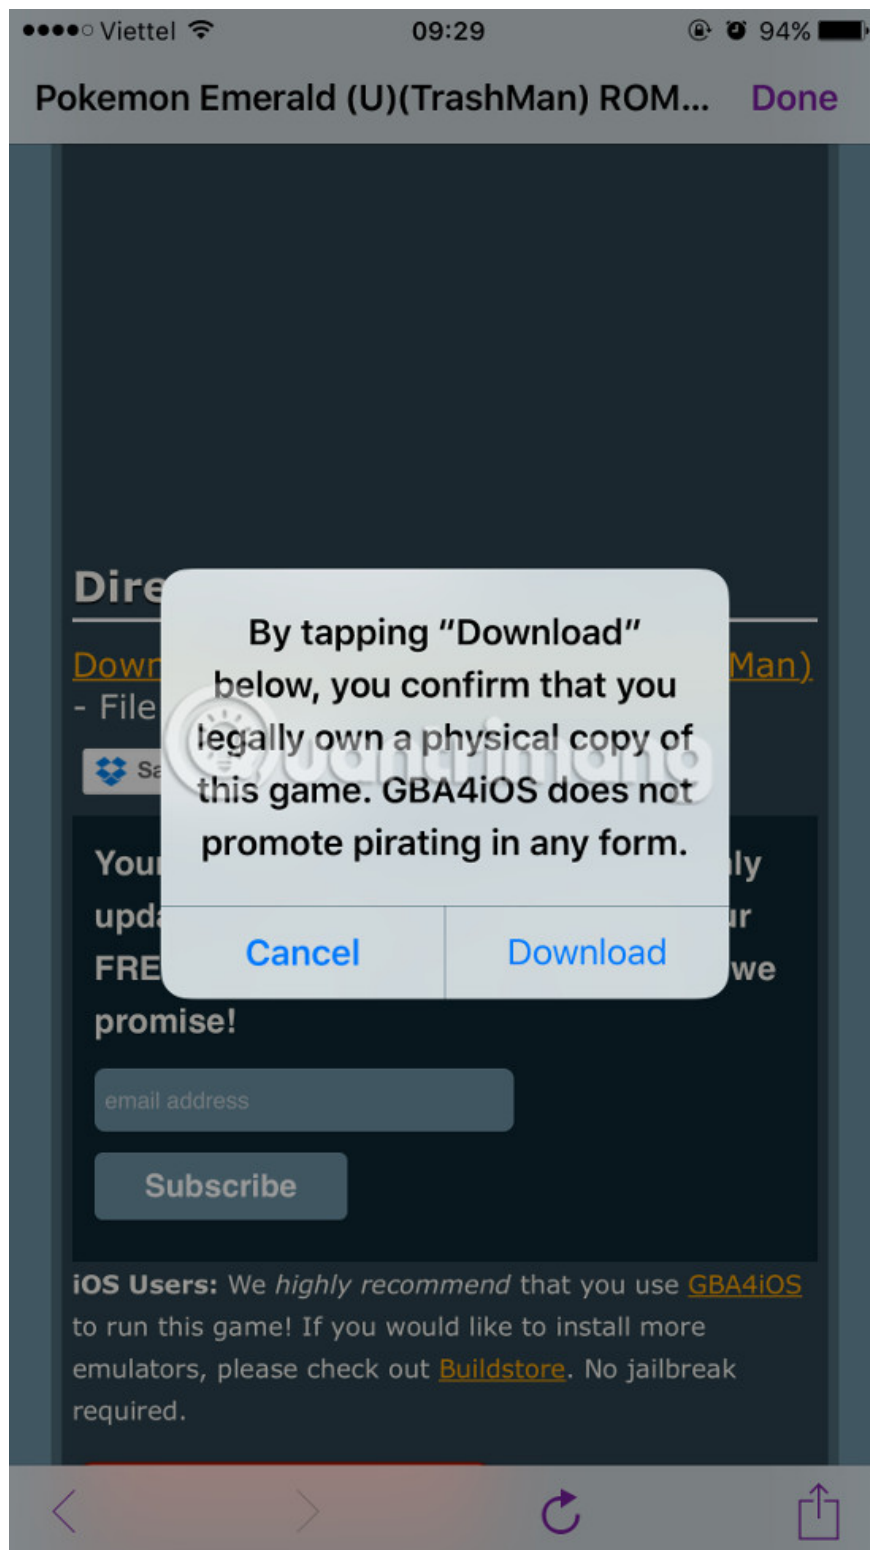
●●●●○ Viettel 09:29 94%

Pokemon Emerald (U)(TrashMan) ROM... Done

Dire

Down Man)
- File

Sa

Your ly
upda ur
FRE we
promise!

By tapping "Download" below, you confirm that you legally own a physical copy of this game. GBA4iOS does not promote pirating in any form.

Cancel Download

email address

Subscribe

iOS Users: We *highly recommend* that you use GBA4iOS to run this game! If you would like to install more emulators, please check out Buildstore. No jailbreak required.